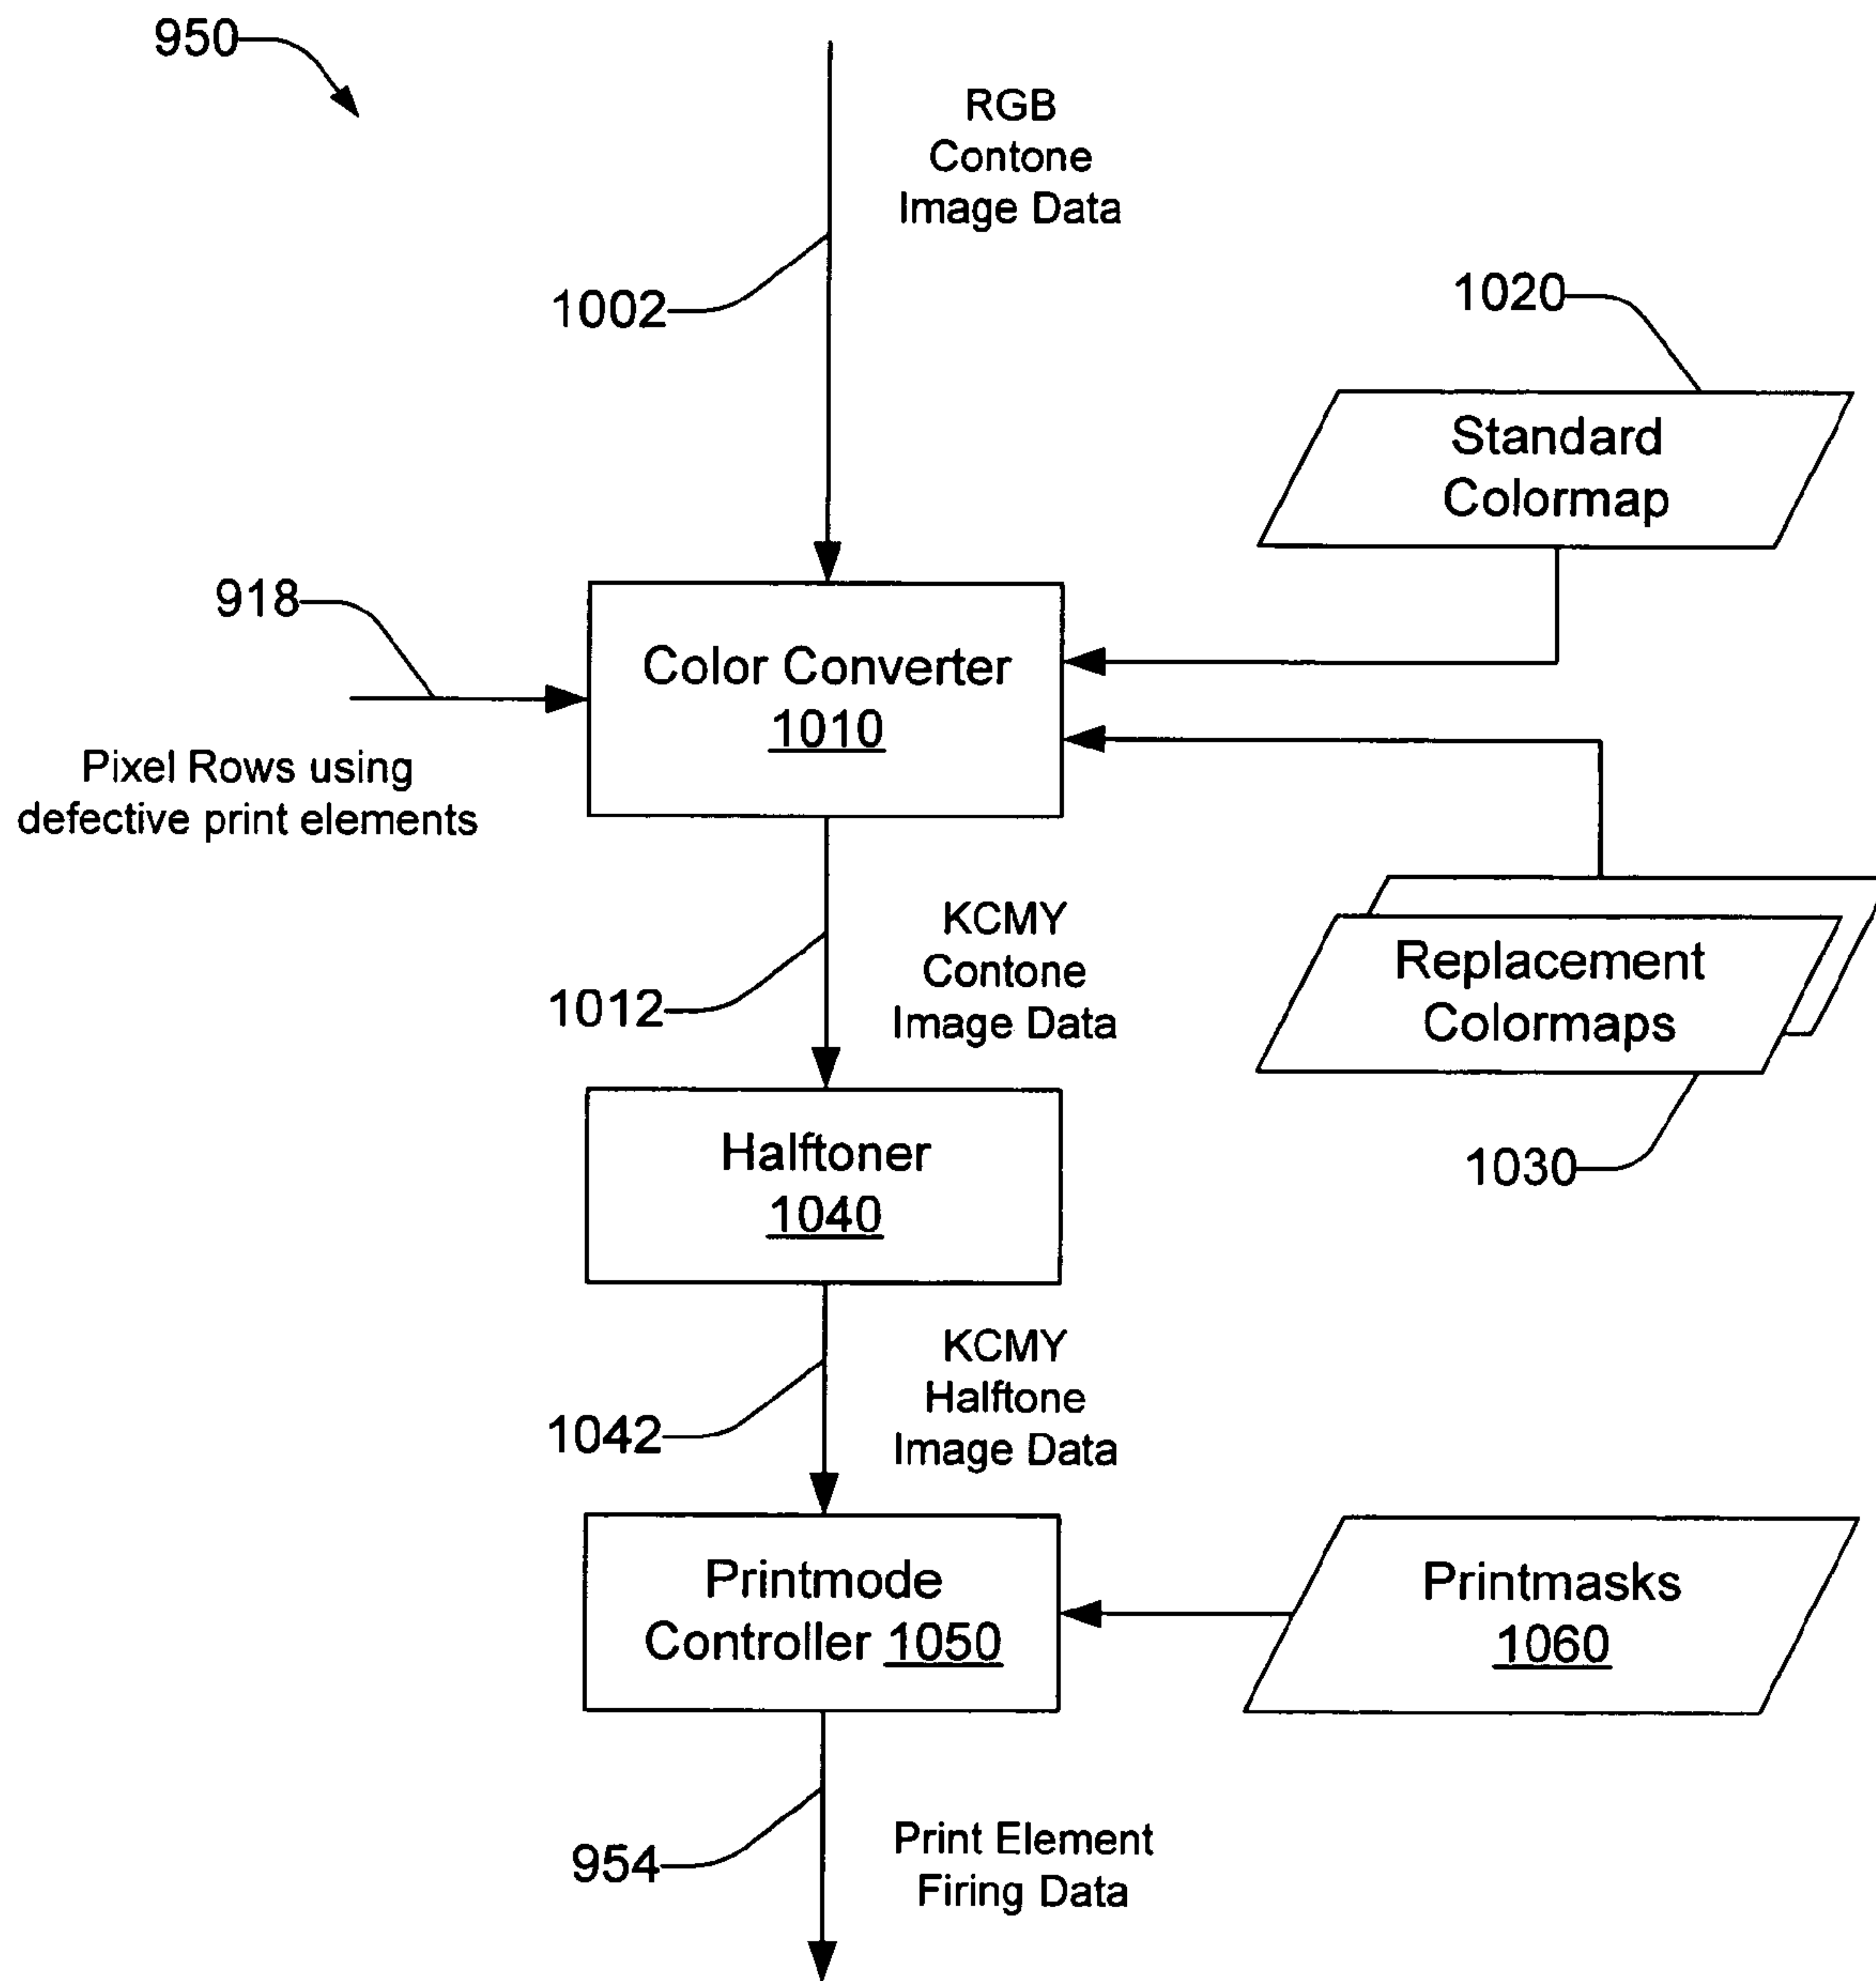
950

RGB Contone Image Data

1002

1020

Standard Colormap

918

Color Converter 1010

Pixel Rows using defective print elements

KCMY Contone Image Data

1012

Replacement Colormaps

Halftoner 1040

1030

KCMY Halftone Image Data

1042

Printmode Controller 1050

Printmasks 1060

954

Print Element Firing Data